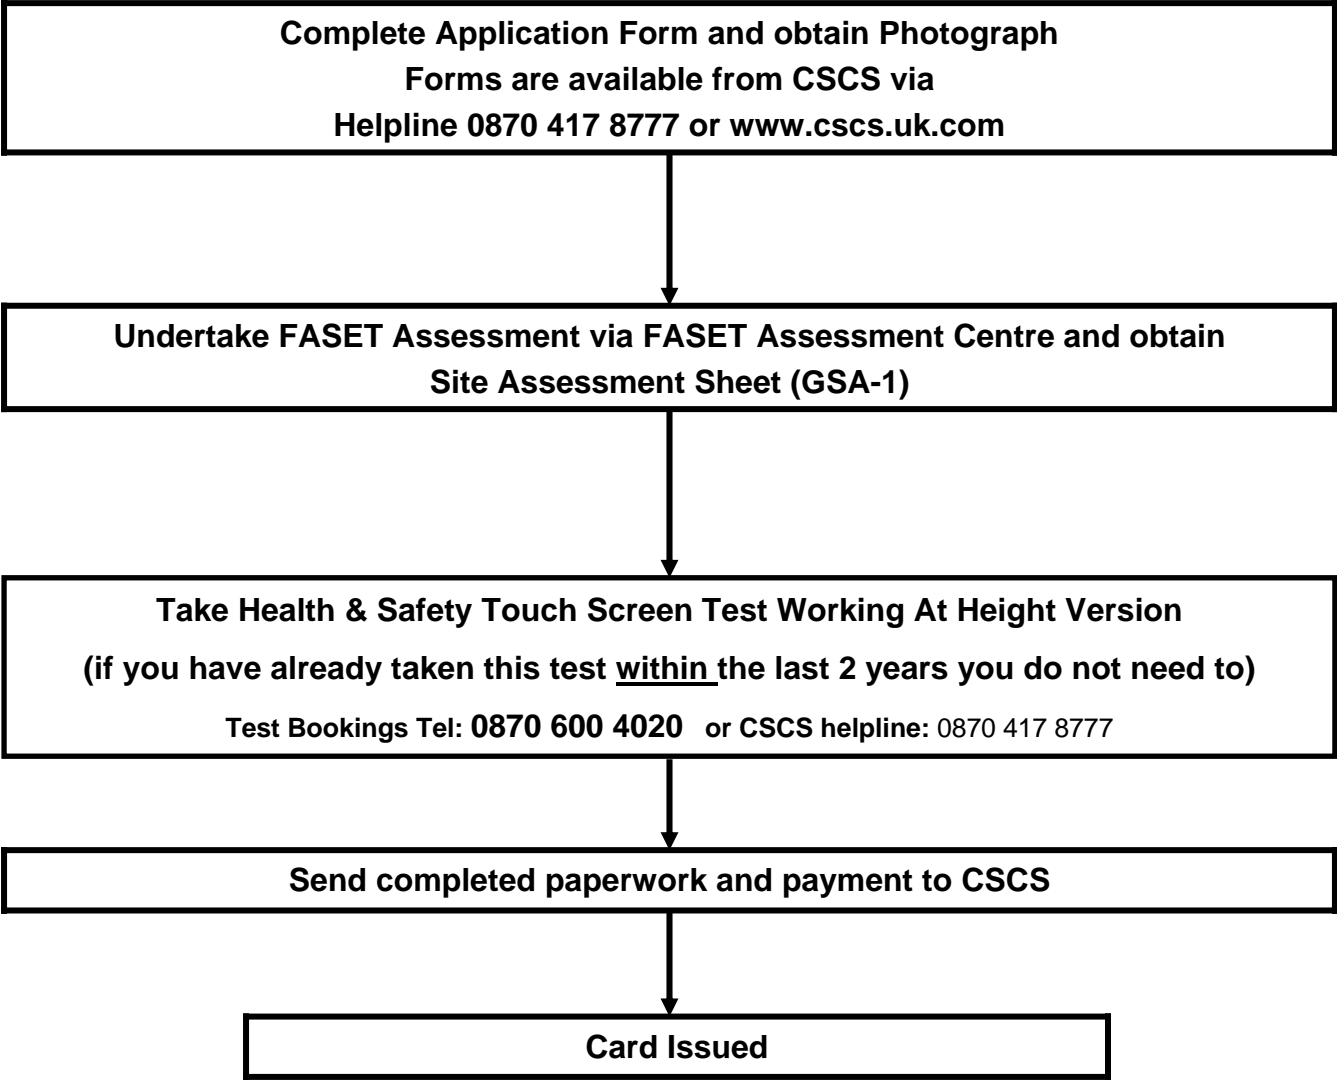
Complete Application Form and obtain Photograph
Forms are available from CSCS via
Helpline 0870 417 8777 or www.cscs.uk.com

Undertake FASET Assessment via FASET Assessment Centre and obtain
Site Assessment Sheet (GSA-1)

Take Health & Safety Touch Screen Test Working At Height Version
(if you have already taken this test within the last 2 years you do not need to)
Test Bookings Tel: 0870 600 4020 or CSCS helpline: 0870 417 8777

Send completed paperwork and payment to CSCS

Card Issued